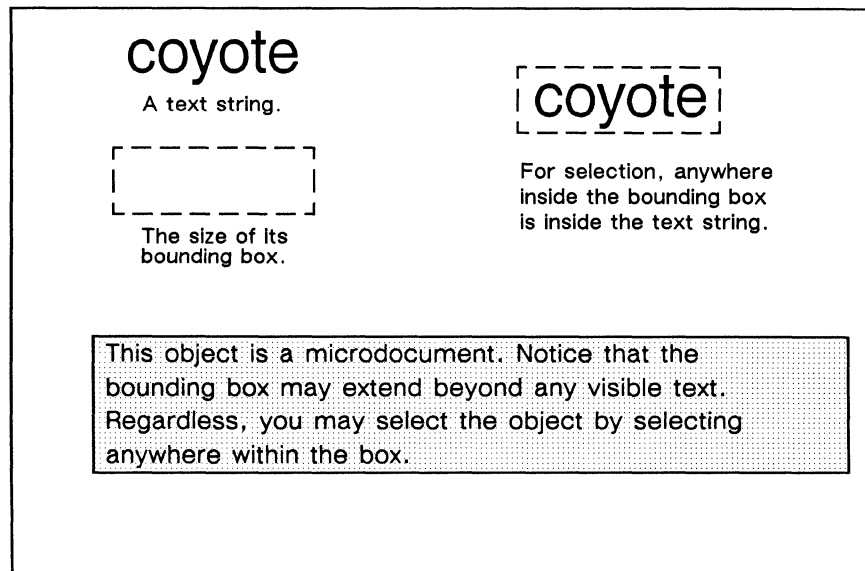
coyote

A text string.

The size of its bounding box.

coyote

For selection, anywhere inside the bounding box is inside the text string.

This object is a microdocument. Notice that the bounding box may extend beyond any visible text. Regardless, you may select the object by selecting anywhere within the box.